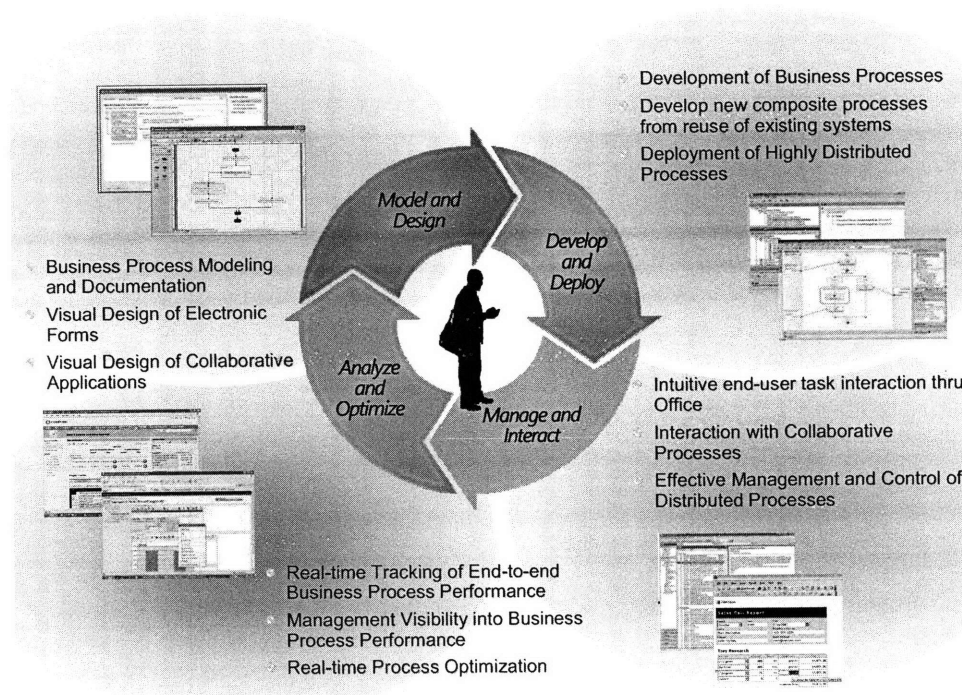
Development of Business Processes

Develop new composite processes from reuse of existing systems

Deployment of Highly Distributed Processes

Model and Design

Develop and Deploy

Manage and Interact

Analyze and Optimize

Business Process Modeling and Documentation

Visual Design of Electronic Forms

Visual Design of Collaborative Applications

Intuitive end-user task interaction thru Office

Interaction with Collaborative Processes

Effective Management and Control of Distributed Processes

Real-time Tracking of End-to-end Business Process Performance

Management Visibility into Business Process Performance

Real-time Process Optimization